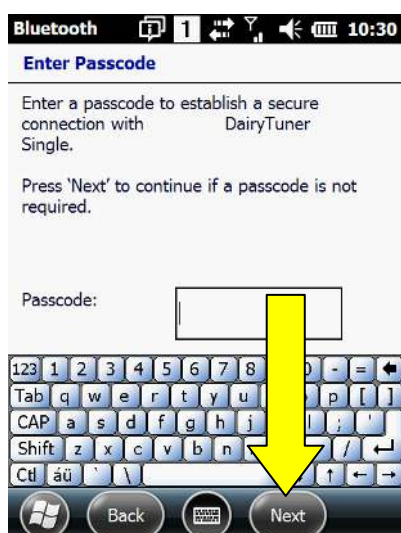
Bluetooth 1 10:30

Enter Passcode

Enter a passcode to establish a secure connection with DairyTuner Single.

Press 'Next' to continue if a passcode is not required.

Passcode:

123 1 2 3 4 5 6 7 8 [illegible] - = ←
Tab q w e r t y u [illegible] p [ ]
CAP a s d f g h j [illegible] ; '
Shift z x c v b n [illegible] / ↵
Ctl áü ` \ ↑ ← →

Back Next